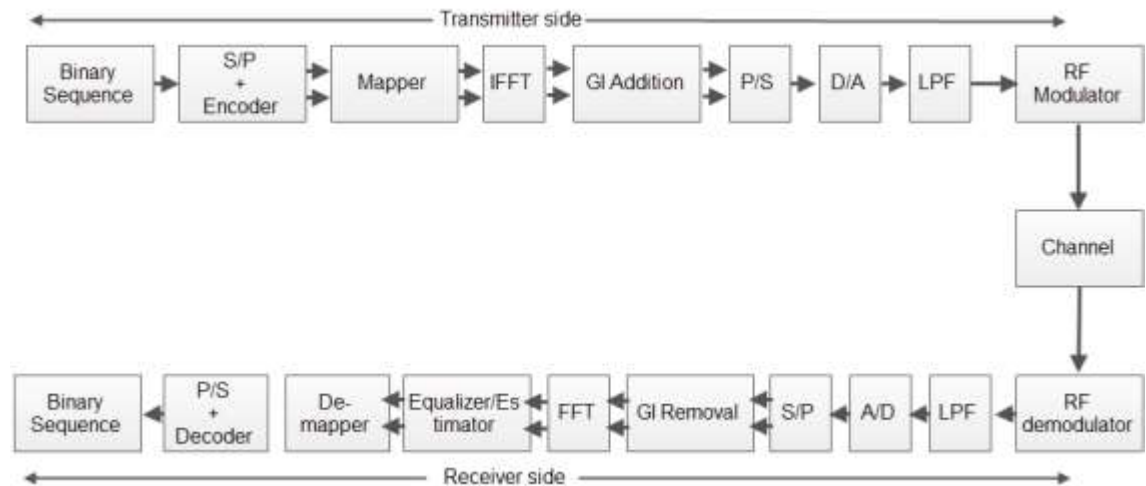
Transmitter side

Binary Sequence

S/P + Encoder

Mapper

IFFT

GI Addition

P/S

D/A

LPF

RF Modulator

Channel

RF demodulator

LPF

A/D

S/P

GI Removal

FFT

Equalizer/Estimator

De-mapper

P/S + Decoder

Binary Sequence

Receiver side